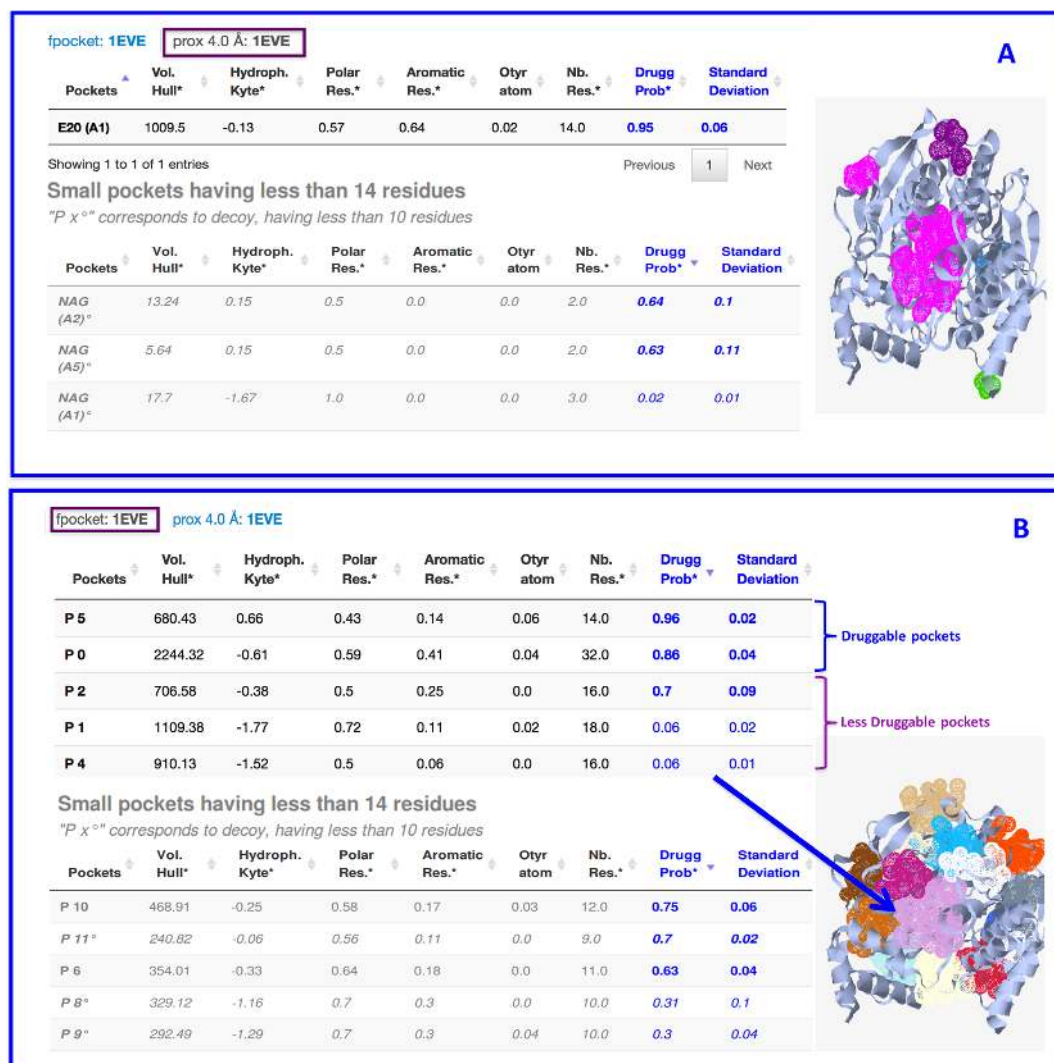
fpocket: 1EVE prox 4.0 Å: 1EVE

A

| Pockets | Vol. Hull* | Hydroph. Kyte* | Polar Res.* | Aromatic Res.* | Otyr atom | Nb. Res.* | Drugg Prob* | Standard Deviation |
|---|---|---|---|---|---|---|---|---|
| E20 (A1) | 1009.5 | -0.13 | 0.57 | 0.64 | 0.02 | 14.0 | 0.95 | 0.06 |

Showing 1 to 1 of 1 entries

Previous 1 Next

Small pockets having less than 14 residues

"P x°" corresponds to decoy, having less than 10 residues

| Pockets | Vol. Hull* | Hydroph. Kyte* | Polar Res.* | Aromatic Res.* | Otyr atom | Nb. Res.* | Drugg Prob* | Standard Deviation |
|---|---|---|---|---|---|---|---|---|
| NAG (A2)° | 13.24 | 0.15 | 0.5 | 0.0 | 0.0 | 2.0 | 0.64 | 0.1 |
| NAG (A5)° | 5.64 | 0.15 | 0.5 | 0.0 | 0.0 | 2.0 | 0.63 | 0.11 |
| NAG (A1)° | 17.7 | -1.67 | 1.0 | 0.0 | 0.0 | 3.0 | 0.02 | 0.01 |

fpocket: 1EVE prox 4.0 Å: 1EVE

B

| Pockets | Vol. Hull* | Hydroph. Kyte* | Polar Res.* | Aromatic Res.* | Otyr atom | Nb. Res.* | Drugg Prob* | Standard Deviation |
|---|---|---|---|---|---|---|---|---|
| P 5 | 680.43 | 0.66 | 0.43 | 0.14 | 0.06 | 14.0 | 0.96 | 0.02 |
| P 0 | 2244.32 | -0.61 | 0.59 | 0.41 | 0.04 | 32.0 | 0.86 | 0.04 |
| P 2 | 706.58 | -0.38 | 0.5 | 0.25 | 0.0 | 16.0 | 0.7 | 0.09 |
| P 1 | 1109.38 | -1.77 | 0.72 | 0.11 | 0.02 | 18.0 | 0.06 | 0.02 |
| P 4 | 910.13 | -1.52 | 0.5 | 0.06 | 0.0 | 16.0 | 0.06 | 0.01 |

Druggable pockets

Less Druggable pockets

Small pockets having less than 14 residues

"P x°" corresponds to decoy, having less than 10 residues

| Pockets | Vol. Hull* | Hydroph. Kyte* | Polar Res.* | Aromatic Res.* | Otyr atom | Nb. Res.* | Drugg Prob* | Standard Deviation |
|---|---|---|---|---|---|---|---|---|
| P 10 | 468.91 | -0.25 | 0.58 | 0.17 | 0.03 | 12.0 | 0.75 | 0.06 |
| P 11° | 240.82 | -0.06 | 0.56 | 0.11 | 0.0 | 9.0 | 0.7 | 0.02 |
| P 6 | 354.01 | -0.33 | 0.64 | 0.18 | 0.0 | 11.0 | 0.63 | 0.04 |
| P 8° | 329.12 | -1.16 | 0.7 | 0.3 | 0.0 | 10.0 | 0.31 | 0.1 |
| P 9° | 292.49 | -1.29 | 0.7 | 0.3 | 0.04 | 10.0 | 0.3 | 0.04 |